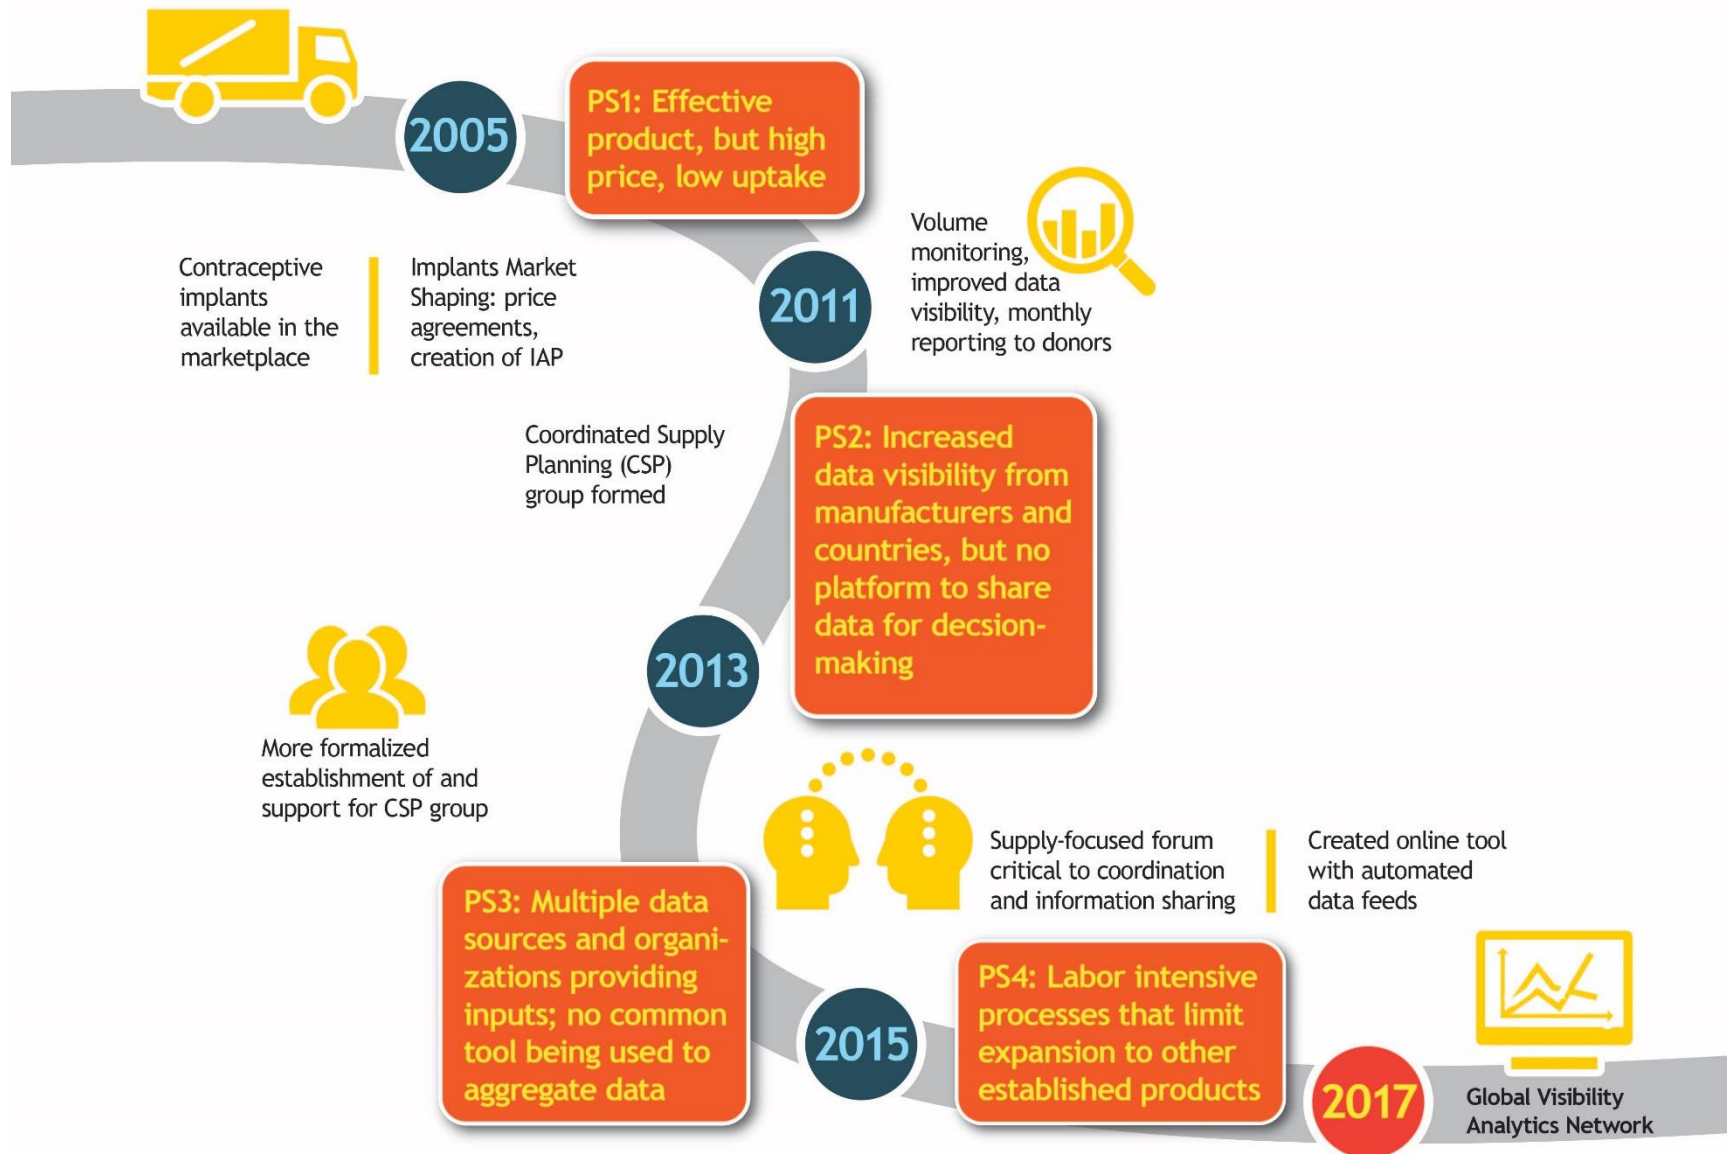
2005

PS1: Effective product, but high price, low uptake

Contraceptive implants available in the marketplace

Implants Market Shaping: price agreements, creation of IAP

2011

Volume monitoring, improved data visibility, monthly reporting to donors

Coordinated Supply Planning (CSP) group formed

PS2: Increased data visibility from manufacturers and countries, but no platform to share data for decsion-making

2013

More formalized establishment of and support for CSP group

Supply-focused forum critical to coordination and information sharing

Created online tool with automated data feeds

PS3: Multiple data sources and organizations providing inputs; no common tool being used to aggregate data

2015

PS4: Labor intensive processes that limit expansion to other established products

2017

Global Visibility Analytics Network